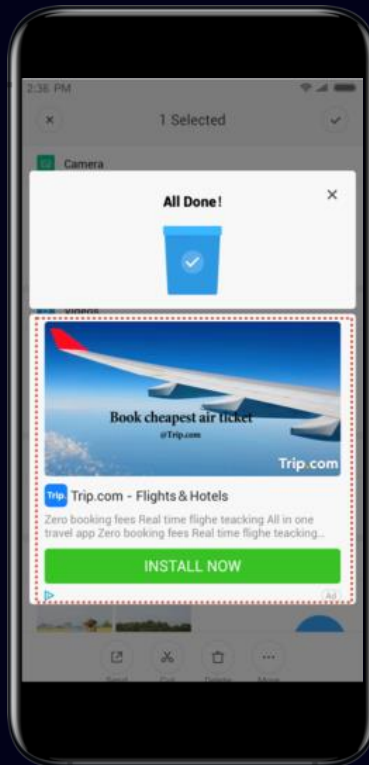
2:36 PM

1 Selected

Camera

All Done!

×

Videos

Book cheapest air ticket

@Trip.com

Trip.com

Trip. Trip.com - Flights & Hotels

Zero booking fees Real time flighe teacking All in one travel app Zero booking fees Real time flighe teacking...

INSTALL NOW

Ad

Send Cut Delete More